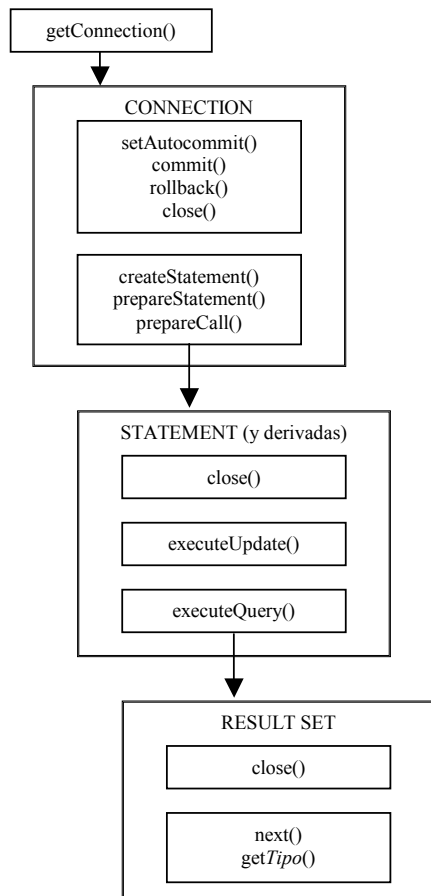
getConnection()

CONNECTION

setAutocommit()
commit()
rollback()
close()

createStatement()
prepareStatement()
prepareCall()

STATEMENT (y derivadas)

close()

executeUpdate()

executeQuery()

RESULT SET

close()

next()
getTipo()